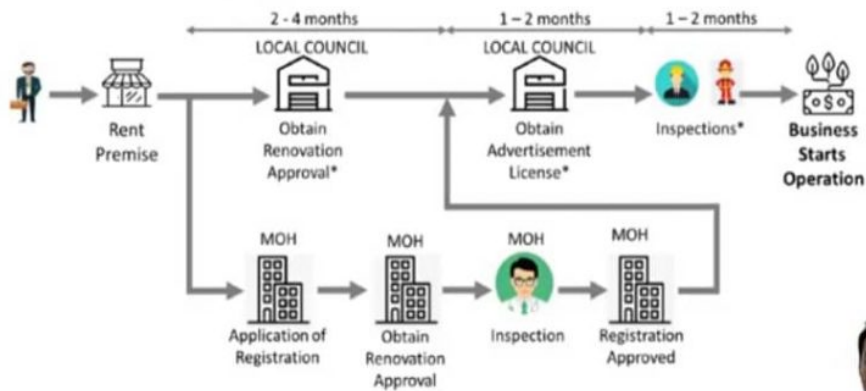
2 - 4 months

1 – 2 months

1 – 2 months

LOCAL COUNCIL

LOCAL COUNCIL

Rent Premise

Obtain Renovation Approval*

Obtain Advertisement License*

Inspections*

Business Starts Operation

MOH

MOH

MOH

MOH

Application of Registration

Obtain Renovation Approval

Inspection

Registration Approved